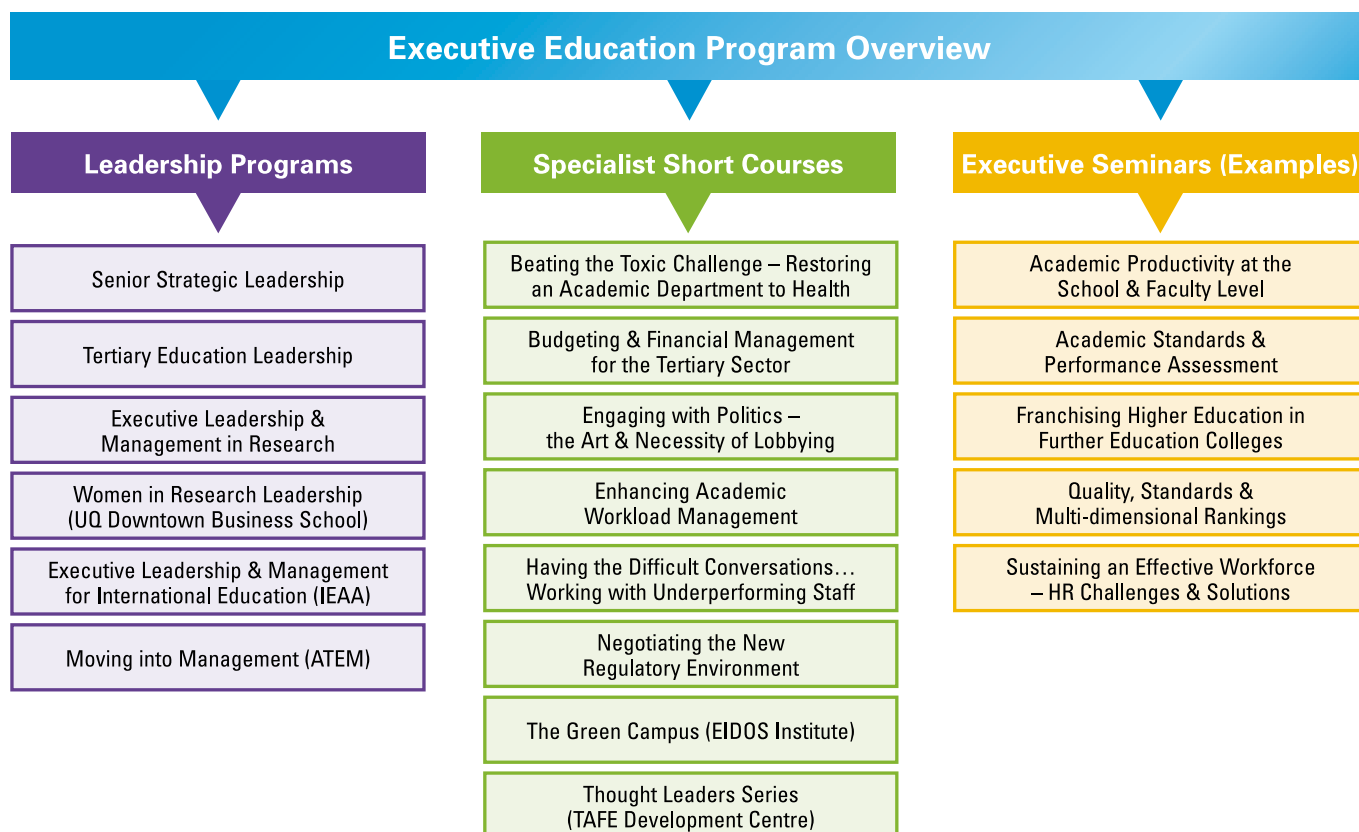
Executive Education Program Overview

Leadership Programs

Senior Strategic Leadership

Tertiary Education Leadership

Executive Leadership & Management in Research

Women in Research Leadership (UQ Downtown Business School)

Executive Leadership & Management for International Education (IEAA)

Moving into Management (ATEM)

Specialist Short Courses

Beating the Toxic Challenge – Restoring an Academic Department to Health

Budgeting & Financial Management for the Tertiary Sector

Engaging with Politics – the Art & Necessity of Lobbying

Enhancing Academic Workload Management

Having the Difficult Conversations… Working with Underperforming Staff

Negotiating the New Regulatory Environment

The Green Campus (EIDOS Institute)

Thought Leaders Series (TAFE Development Centre)

Executive Seminars (Examples)

Academic Productivity at the School & Faculty Level

Academic Standards & Performance Assessment

Franchising Higher Education in Further Education Colleges

Quality, Standards & Multi-dimensional Rankings

Sustaining an Effective Workforce – HR Challenges & Solutions